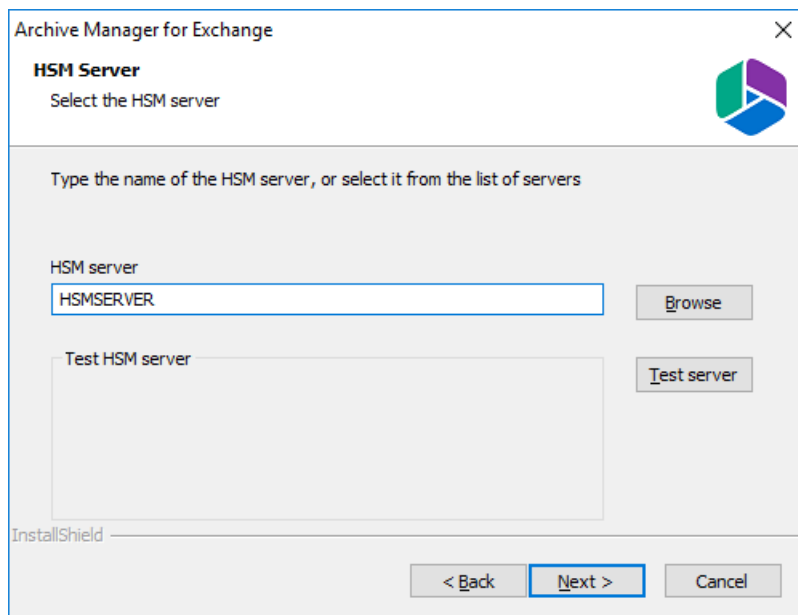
Archive Manager for Exchange

HSM Server
Select the HSM server

Type the name of the HSM server, or select it from the list of servers

HSM server
HSMSERVER
Browse

Test HSM server
Test server

InstallShield

< Back
Next >
Cancel